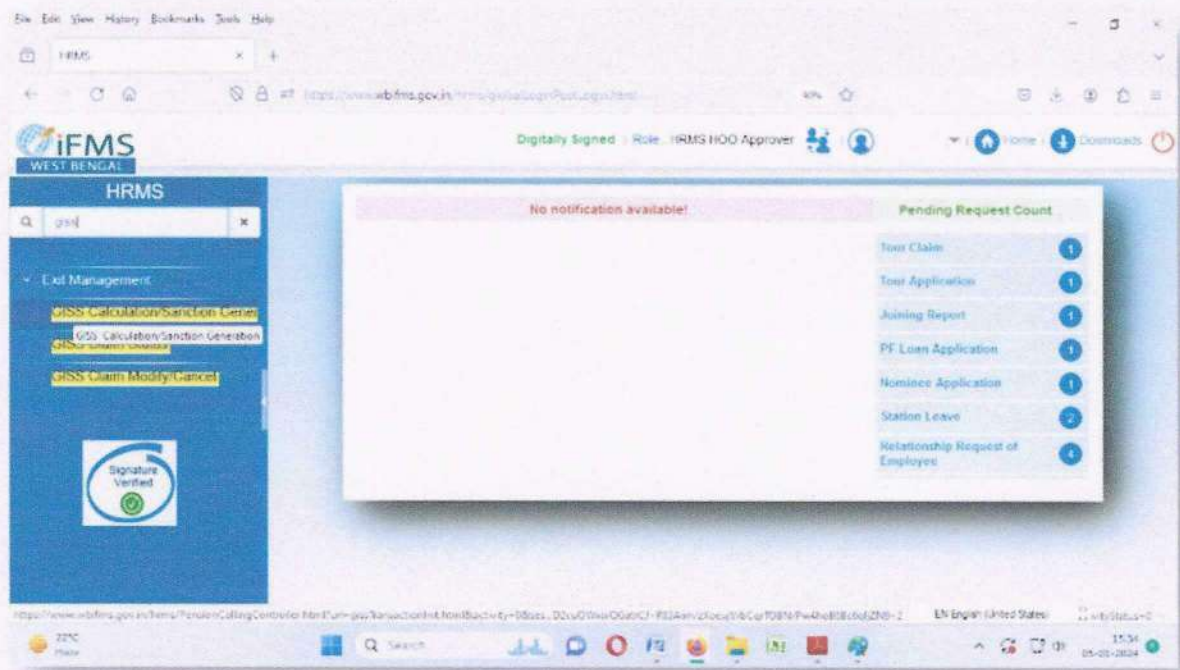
File Edit View History Bookmarks Tools Help

HRMS

https://www.wbifms.gov.in/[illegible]

iFMS
WEST BENGAL

Digitally Signed | Role : HRMS HOO Approver

Home | Downloads

HRMS

giss

Exit Management

GISS Calculation/Sanction Gener

GISS Calculation/Sanction Generation

GISS Claim Status

GISS Claim Modify/Cancel

Signature Verified

No notification available!

Pending Request Count

| | |
|---|---|
| Tour Claim | 1 |
| Tour Application | 1 |
| Joining Report | 1 |
| PF Loan Application | 1 |
| Nominee Application | 1 |
| Station Leave | 2 |
| Relationship Request of Employee | 4 |

https://www.wbifms.gov.in/hrms/PensionCallingController.htm?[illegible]

EN English (United States)

22°C

Search

15:34
05-01-2024